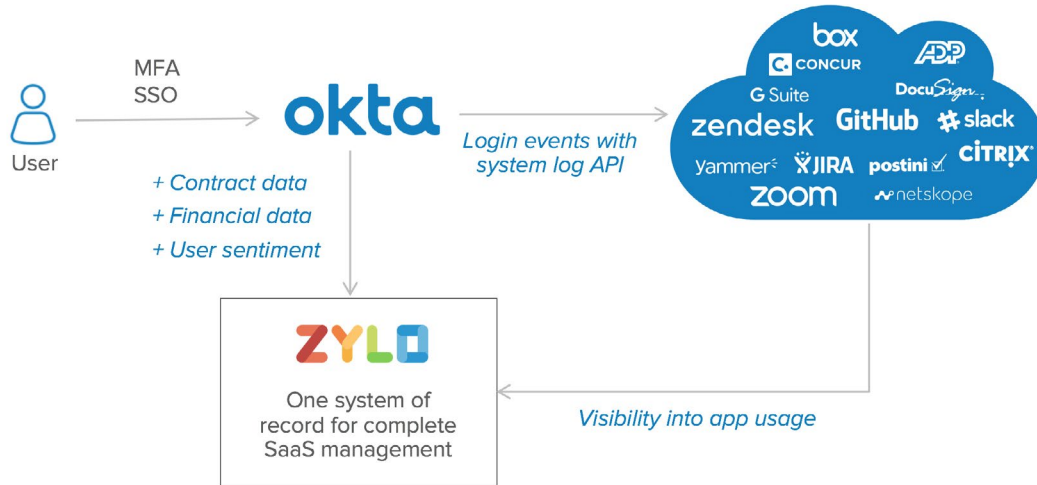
User

MFA
SSO

okta

Login events with system log API

box
CONCUR
ADP
G Suite
DocuSign
zendesk
GitHub
slack
yammer
JIRA
postini
CITRIX
zoom
netskope

+ Contract data
+ Financial data
+ User sentiment

ZYLO

One system of record for complete SaaS management

Visibility into app usage